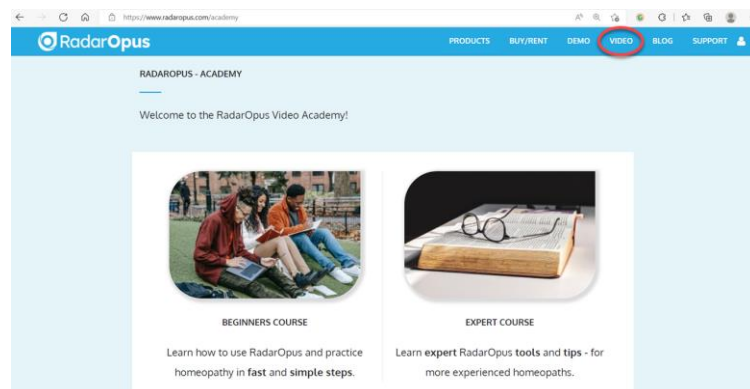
https://www.radaropus.com/academy

RadarOpus

PRODUCTS BUY/RENT DEMO VIDEO BLOG SUPPORT

RADAROPUS - ACADEMY

Welcome to the RadarOpus Video Academy!

BEGINNERS COURSE

Learn how to use RadarOpus and practice homeopathy in fast and simple steps.

EXPERT COURSE

Learn expert RadarOpus tools and tips - for more experienced homeopaths.